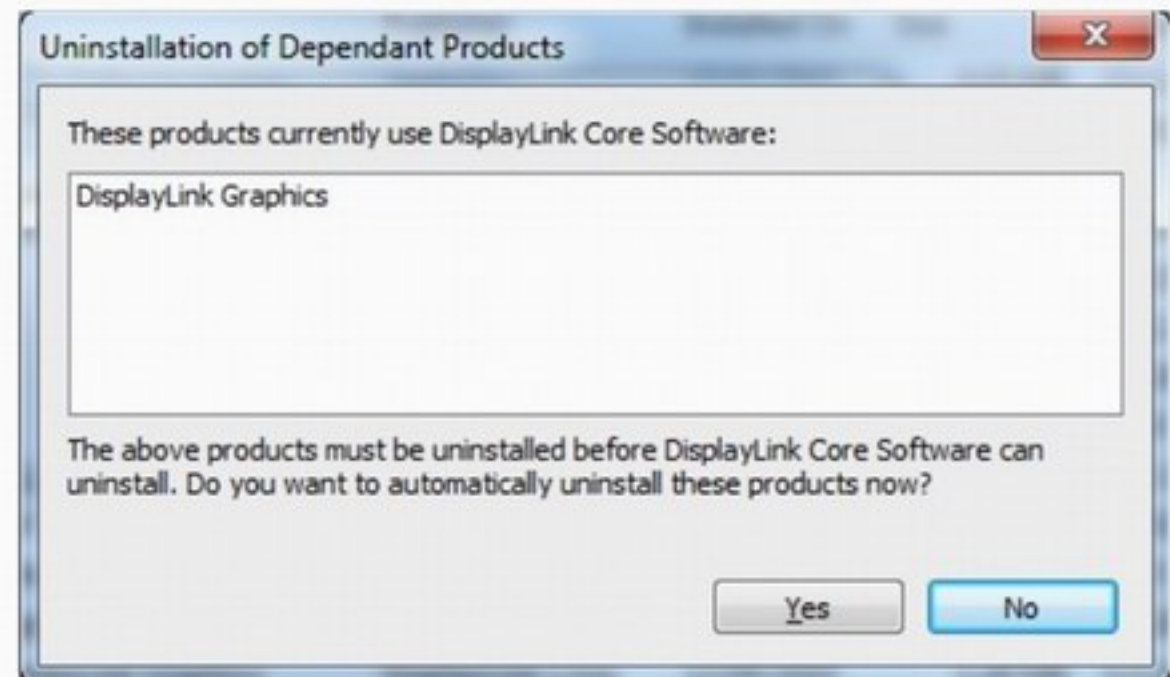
Uninstallation of Dependant Products

These products currently use DisplayLink Core Software:

DisplayLink Graphics

The above products must be uninstalled before DisplayLink Core Software can uninstall. Do you want to automatically uninstall these products now?

Yes

No